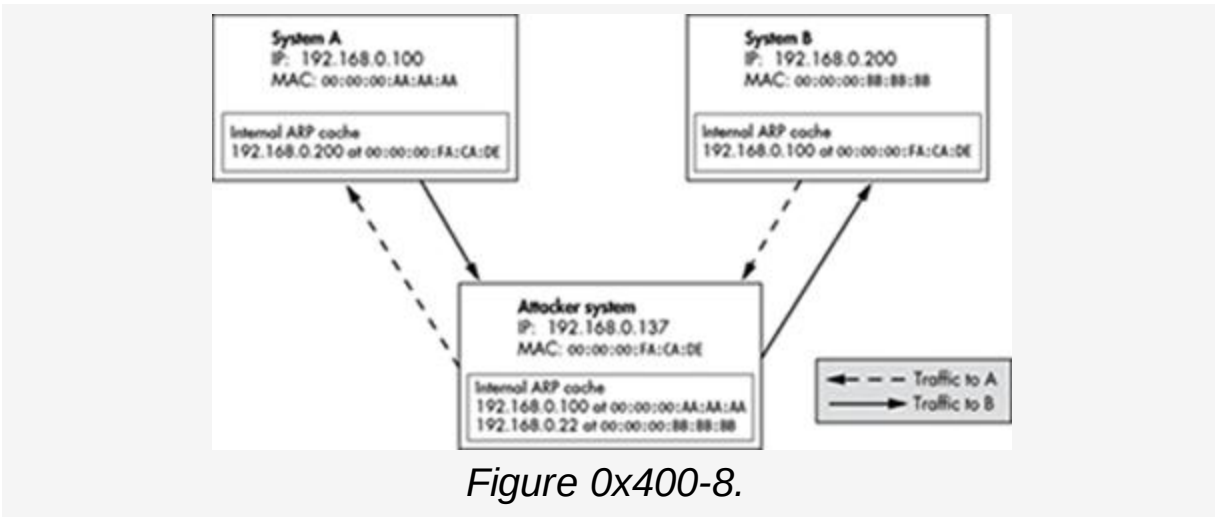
System A
IP: 192.168.0.100
MAC: 00:00:00:AA:AA:AA

Internal ARP cache
192.168.0.200 at 00:00:00:FA:CA:DE

System B
IP: 192.168.0.200
MAC: 00:00:00:BB:BB:BB

Internal ARP cache
192.168.0.100 at 00:00:00:FA:CA:DE

Attacker system
IP: 192.168.0.137
MAC: 00:00:00:FA:CA:DE

Internal ARP cache
192.168.0.100 at 00:00:00:AA:AA:AA
192.168.0.22 at 00:00:00:BB:BB:BB

Traffic to A
Traffic to B

Figure 0x400-8.